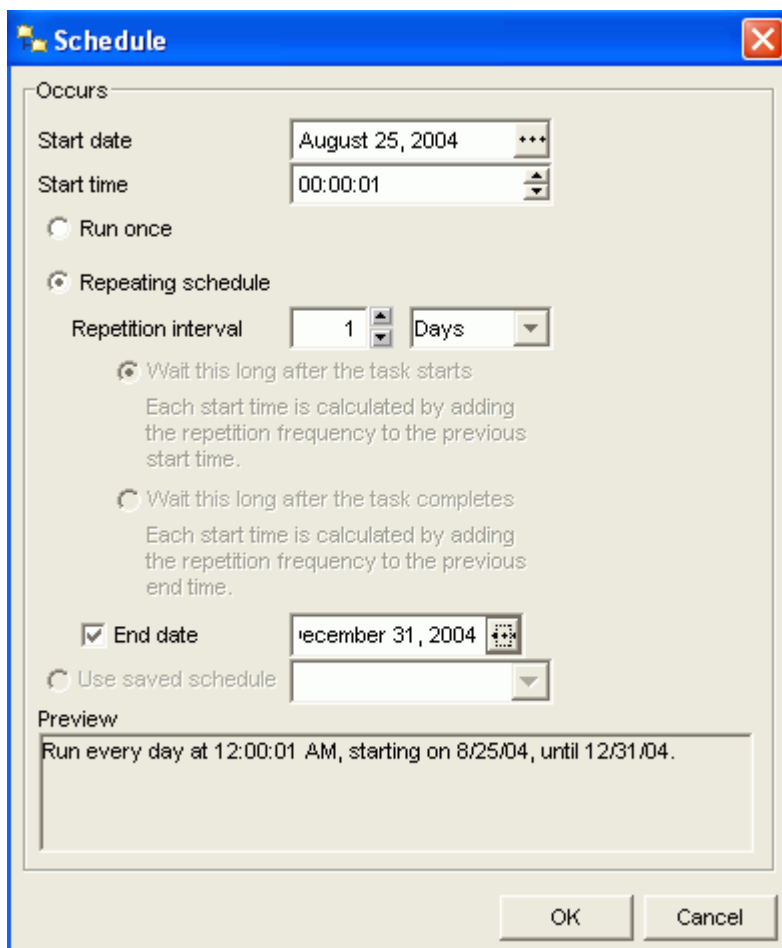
Schedule

Occurs

Start date August 25, 2004

Start time 00:00:01

Run once

Repeating schedule

Repetition interval 1 Days

Wait this long after the task starts

Each start time is calculated by adding the repetition frequency to the previous start time.

Wait this long after the task completes

Each start time is calculated by adding the repetition frequency to the previous end time.

End date ecember 31, 2004

Use saved schedule

Preview

Run every day at 12:00:01 AM, starting on 8/25/04, until 12/31/04.

OK Cancel